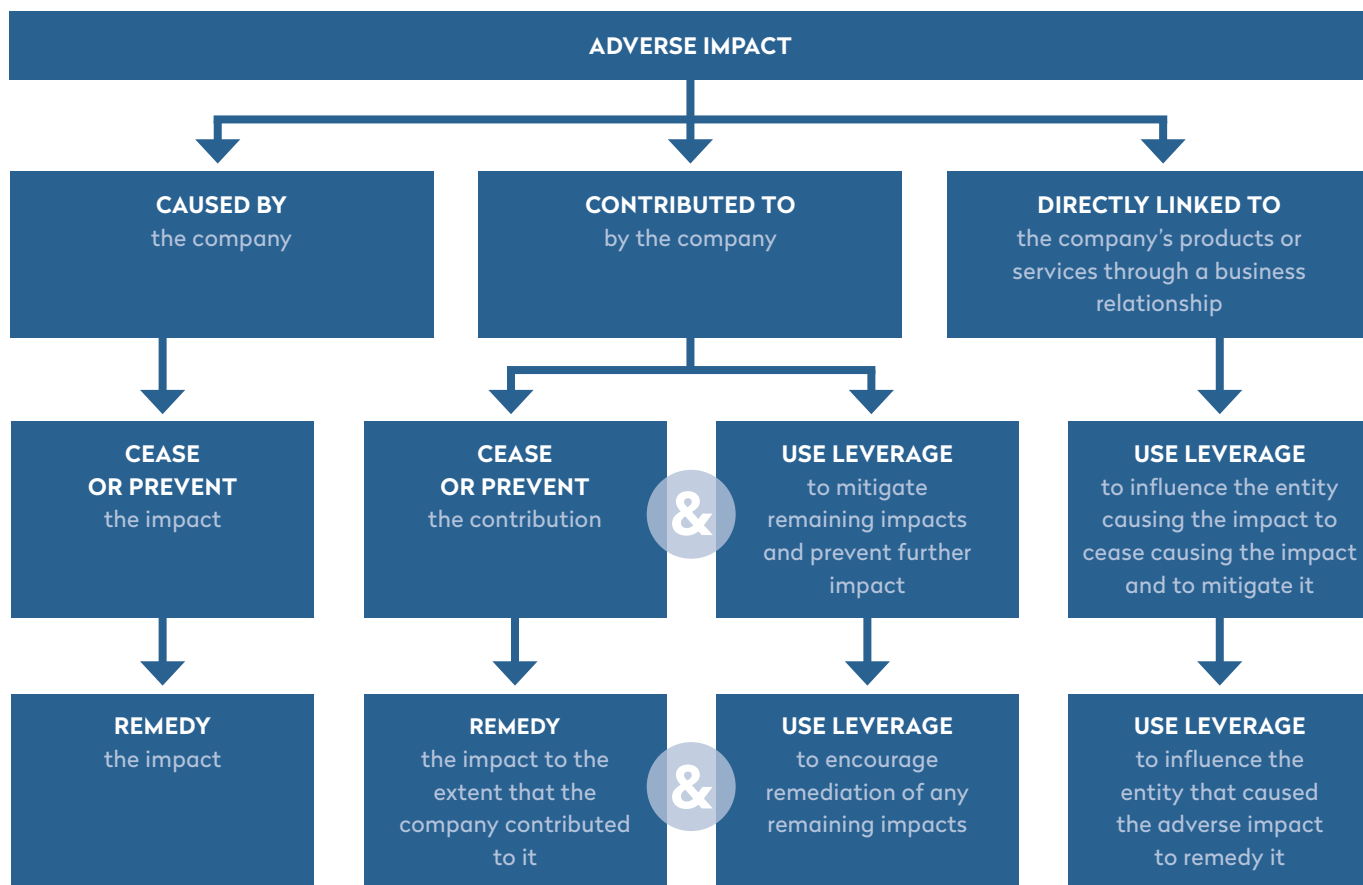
ADVERSE IMPACT

CAUSED BY
the company

CONTRIBUTED TO
by the company

DIRECTLY LINKED TO
the company's products or services through a business relationship

CEASE OR PREVENT
the impact

CEASE OR PREVENT
the contribution

&

USE LEVERAGE
to mitigate remaining impacts and prevent further impact

USE LEVERAGE
to influence the entity causing the impact to cease causing the impact and to mitigate it

REMEDY
the impact

REMEDY
the impact to the extent that the company contributed to it

&

USE LEVERAGE
to encourage remediation of any remaining impacts

USE LEVERAGE
to influence the entity that caused the adverse impact to remedy it